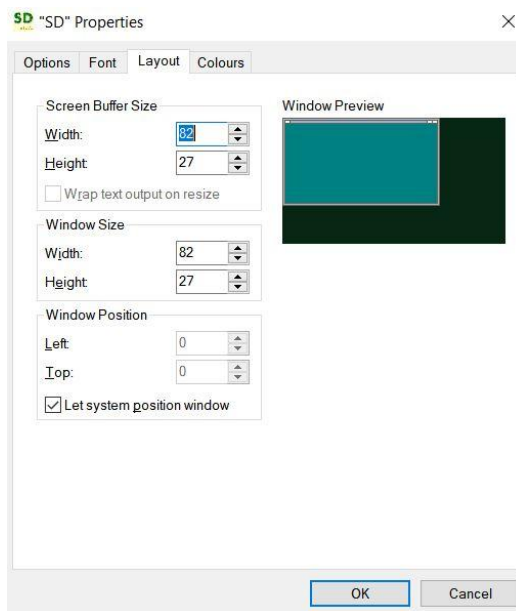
SD "SD" Properties

×

Options Font Layout Colours

Screen Buffer Size

Width: 82

Height: 27

Wrap text output on resize

Window Size

Width: 82

Height: 27

Window Position

Left: 0

Top: 0

Let system position window

Window Preview

OK Cancel